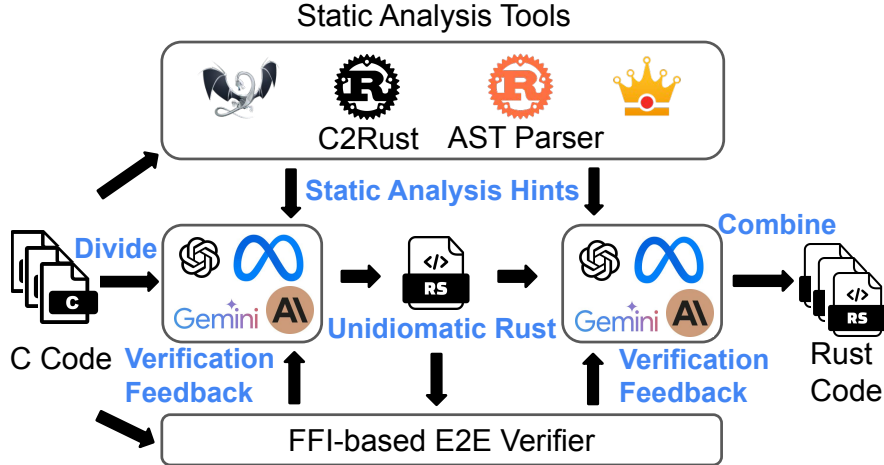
Static Analysis Tools

C2Rust AST Parser

Static Analysis Hints

Divide

C

C Code

Gemini

RS

Unidiomatic Rust

Gemini

Combine

RS

Rust Code

Verification Feedback

Verification Feedback

FFI-based E2E Verifier